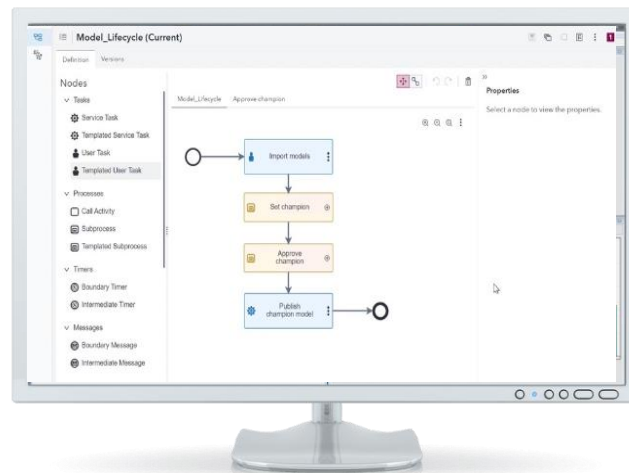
Model_Lifecycle (Current)

Definition Versions

Nodes

Tasks

Service Task

Templated Service Task

User Task

Templated User Task

Processes

Call Activity

Subprocess

Templated Subprocess

Timers

Boundary Timer

Intermediate Timer

Messages

Boundary Message

Intermediate Message

Model_Lifecycle Approve champion

Import models

Set champion

Approve champion

Publish champion model

Properties

Select a node to view the properties.